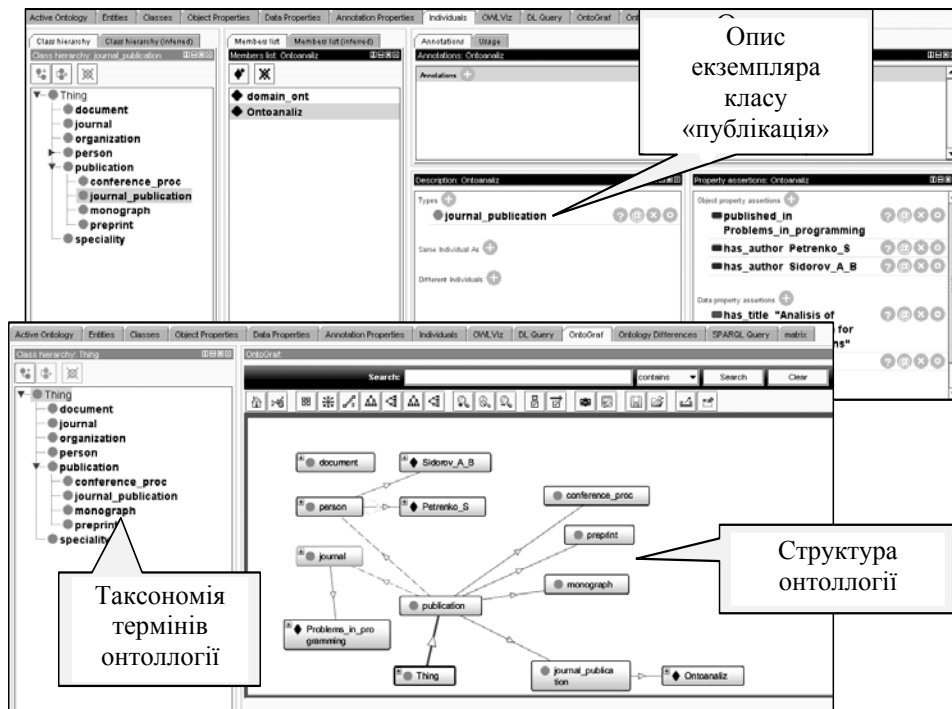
Active Ontology | Entities | Classes | Object Properties | Data Properties | Annotation Properties | Individuals | OWLViz | DL Query | OntoGraf | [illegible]

Class hierarchy | Class hierarchy (inferred)
Class hierarchy: journal_publication

Thing
document
journal
organization
person
publication
conference_proc
journal_publication
monograph
preprint
speciality

Members list | Members list (inferred)
Members list: Ontoanaliz
domain_ont
Ontoanaliz

Annotations | Usage
Annotations: Ontoanaliz
Annotations

Опис екземпляра класу «публікація»

Description: Ontoanaliz
Types
journal_publication
Same Individual As
Different Individuals

Property assertions: Ontoanaliz
Object property assertions
published_in Problems_in_programming
has_author Petrenko_S
has_author Sidorov_A_B
Data property assertions
has_title "Analisis of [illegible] for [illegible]ns"

Active Ontology | Entities | Classes | Object Properties | Data Properties | Annotation Properties | Individuals | OWLViz | DL Query | OntoGraf | Ontology Differences | SPARQL Query | matrix

Class hierarchy: Thing
Thing
document
journal
organization
person
publication
conference_proc
journal_publication
monograph
preprint
speciality

OntoGraf:
Search: | contains | Search | Clear

document
Sidorov_A_B
person
Petrenko_S
journal
conference_proc
preprint
monograph
publication
Problems_in_programming
Thing
journal_publication
Ontoanaliz

Структура онтоллогії

Таксономія термінів онтоллогії